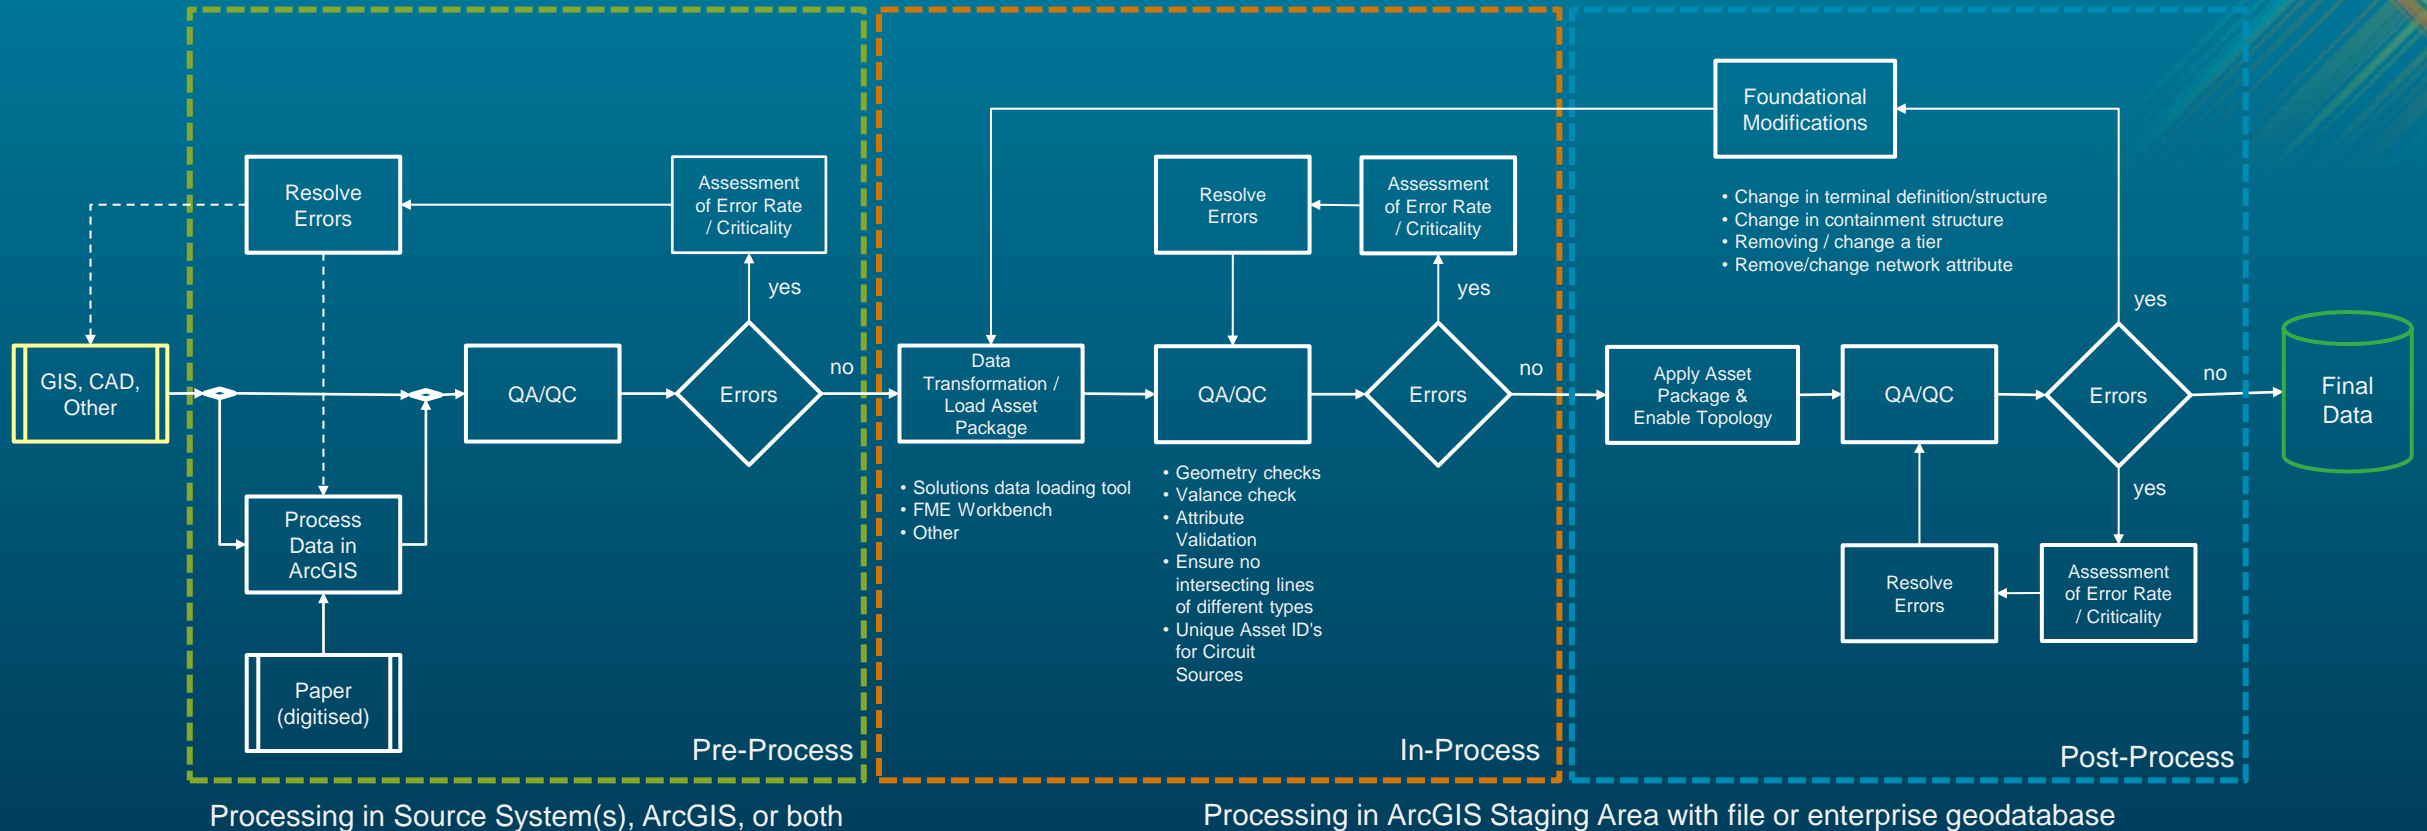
GIS, CAD, Other

Resolve Errors

Assessment of Error Rate / Criticality

yes

QA/QC

Errors

no

Process Data in ArcGIS

Paper (digitised)

Pre-Process

Data Transformation / Load Asset Package

• Solutions data loading tool
• FME Workbench
• Other

Resolve Errors

Assessment of Error Rate / Criticality

yes

QA/QC

Errors

no

• Geometry checks
• Valance check
• Attribute Validation
• Ensure no intersecting lines of different types
• Unique Asset ID's for Circuit Sources

In-Process

Foundational Modifications

• Change in terminal definition/structure
• Change in containment structure
• Removing / change a tier
• Remove/change network attribute

yes

Apply Asset Package & Enable Topology

QA/QC

Errors

no

Final Data

yes

Resolve Errors

Assessment of Error Rate / Criticality

Post-Process

Processing in Source System(s), ArcGIS, or both

Processing in ArcGIS Staging Area with file or enterprise geodatabase